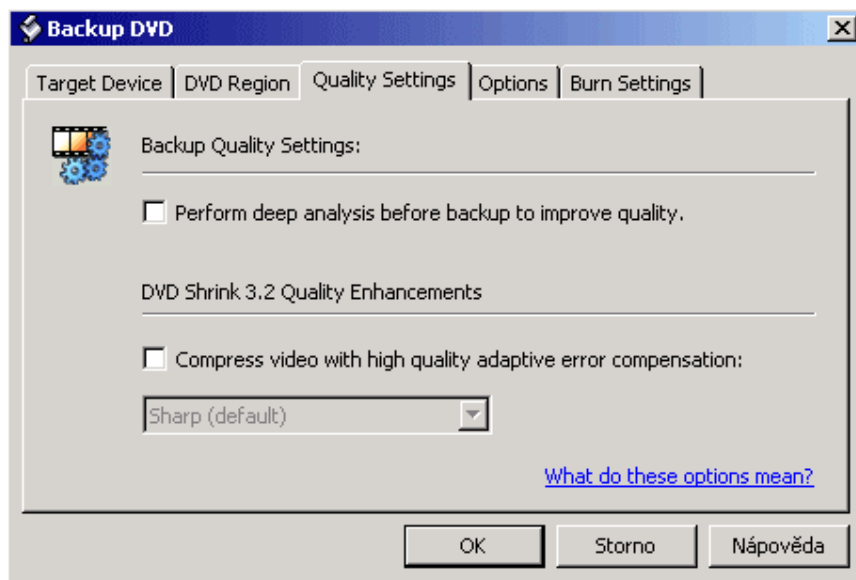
Backup DVD

Target Device | DVD Region | Quality Settings | Options | Burn Settings

Backup Quality Settings:

Perform deep analysis before backup to improve quality.

DVD Shrink 3.2 Quality Enhancements

Compress video with high quality adaptive error compensation:

Sharp (default)

What do these options mean?

OK | Storno | Nápověda